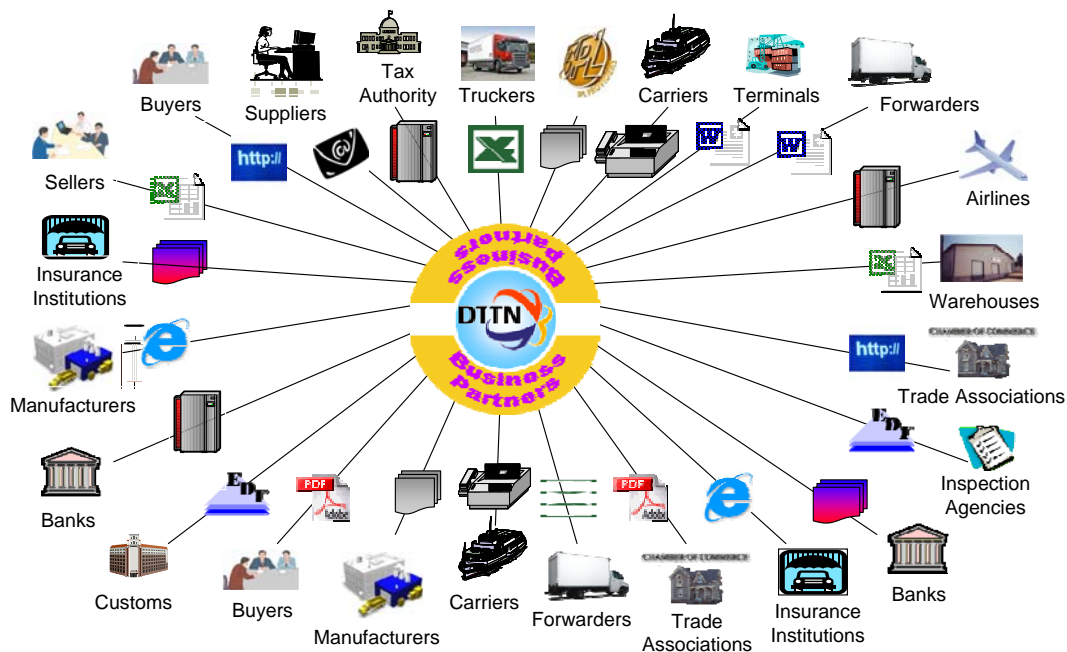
Buyers

Suppliers

Tax Authority

Truckers

Carriers

Terminals

Forwarders

Sellers

Airlines

Insurance Institutions

Warehouses

Business partners

DTTN

Business Partners

Manufacturers

CHAMBER OF COMMERCE

Trade Associations

Banks

Inspection Agencies

Customs

Buyers

Manufacturers

Carriers

Forwarders

CHAMBER OF COMMERCE

Trade Associations

Insurance Institutions

Banks

http://

http://

EDI

EDI

PDF

PDF